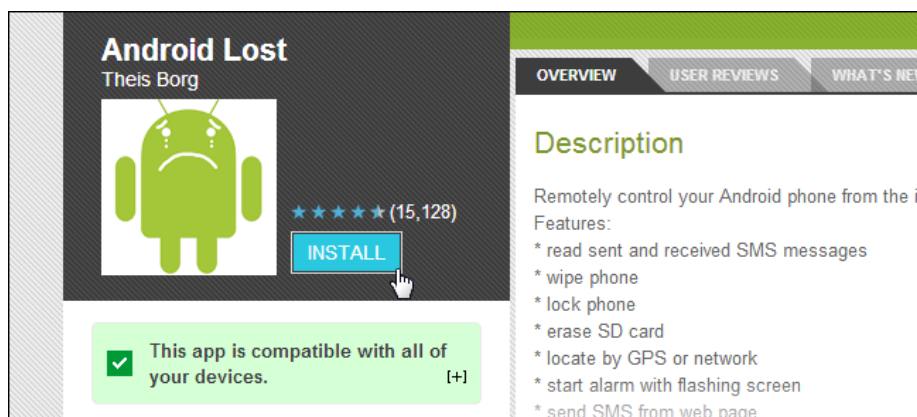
Android Lost
Theis Borg

★★★★★ (15,128)

INSTALL

This app is compatible with all of your devices.

[+]

OVERVIEW
USER REVIEWS
WHAT'S NE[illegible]

Description

Remotely control your Android phone from the i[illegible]
Features:
* read sent and received SMS messages
* wipe phone
* lock phone
* erase SD card
* locate by GPS or network
* start alarm with flashing screen
* send SMS from web page